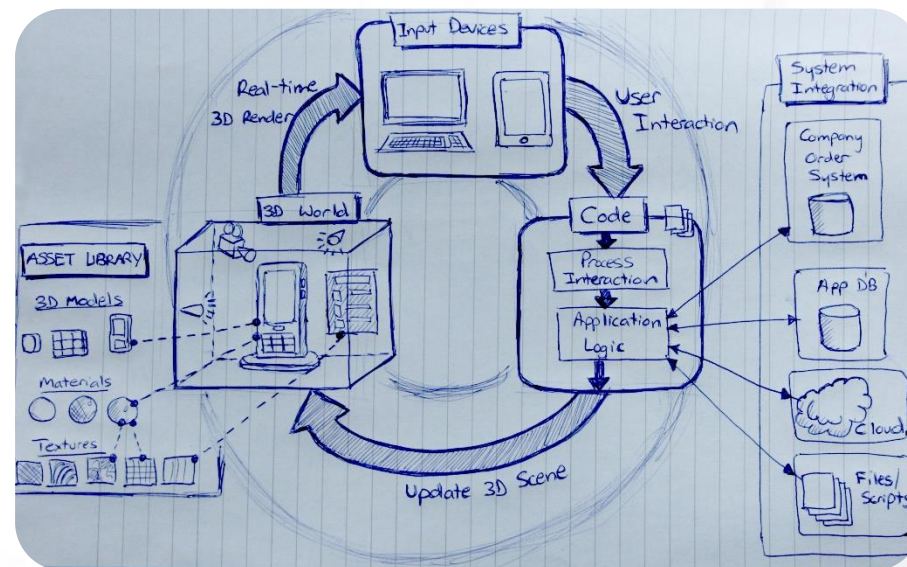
Input Devices

Real-time 3D Render

User Interaction

3D World

Code

Process Interaction

Application Logic

ASSET LIBRARY

3D Models

Materials

Textures

Update 3D Scene

System Integration

Company Order System

App DB

Cloud

Files/ Scripts